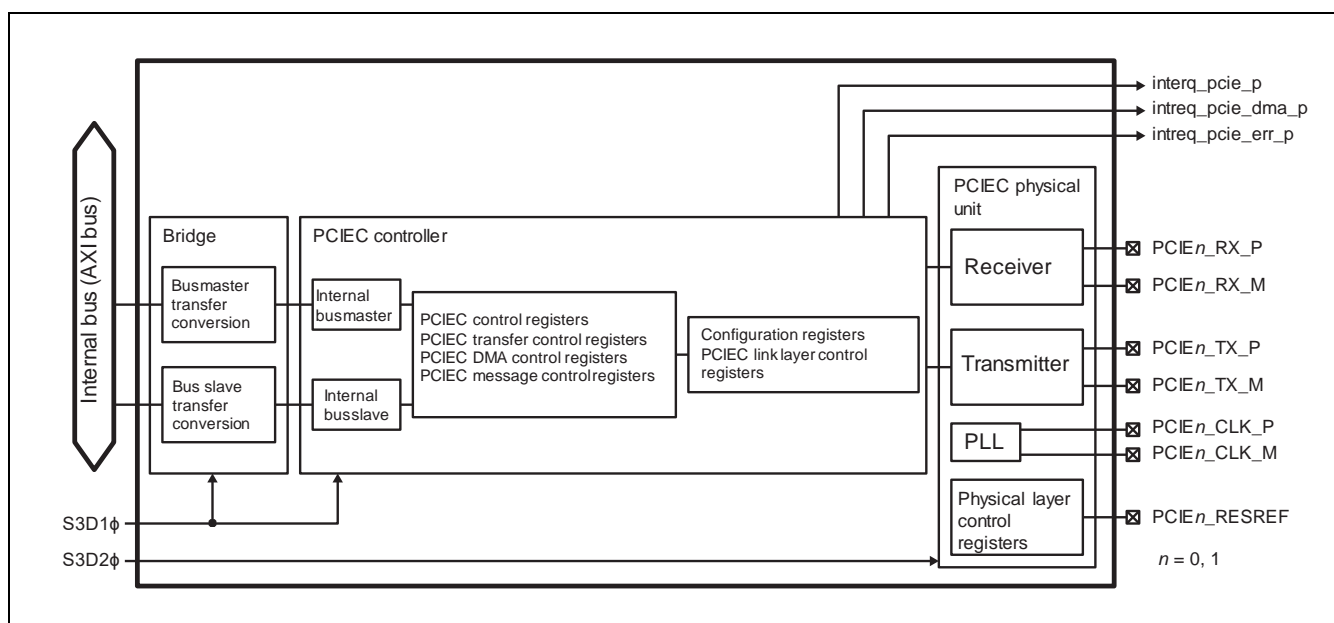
interq_pcie_p
intreq_pcie_dma_p
intreq_pcie_err_p

Internal bus (AXI bus)

Bridge

Busmaster transfer conversion

Bus slave transfer conversion

PCIEC controller

Internal busmaster

Internal busslave

PCIEC control registers
PCIEC transfer control registers
PCIEC DMA control registers
PCIEC message control registers

Configuration registers
PCIEC link layer control registers

PCIEC physical unit

Receiver

Transmitter

PLL

Physical layer control registers

PCIE$n$_RX_P
PCIE$n$_RX_M
PCIE$n$_TX_P
PCIE$n$_TX_M
PCIE$n$_CLK_P
PCIE$n$_CLK_M
PCIE$n$_RESREF

S3D1$\phi$
S3D2$\phi$

$n$ = 0, 1